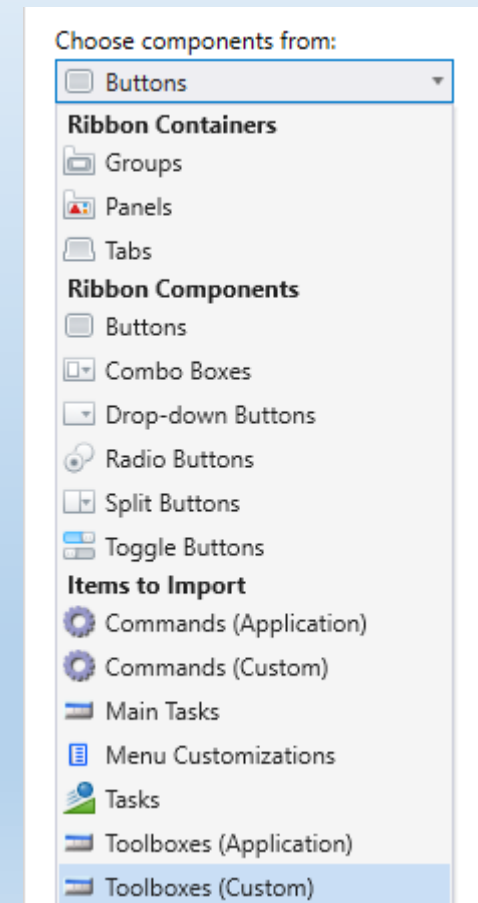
Choose components from:

Buttons

Ribbon Containers

Groups

Panels

Tabs

Ribbon Components

Buttons

Combo Boxes

Drop-down Buttons

Radio Buttons

Split Buttons

Toggle Buttons

Items to Import

Commands (Application)

Commands (Custom)

Main Tasks

Menu Customizations

Tasks

Toolboxes (Application)

Toolboxes (Custom)